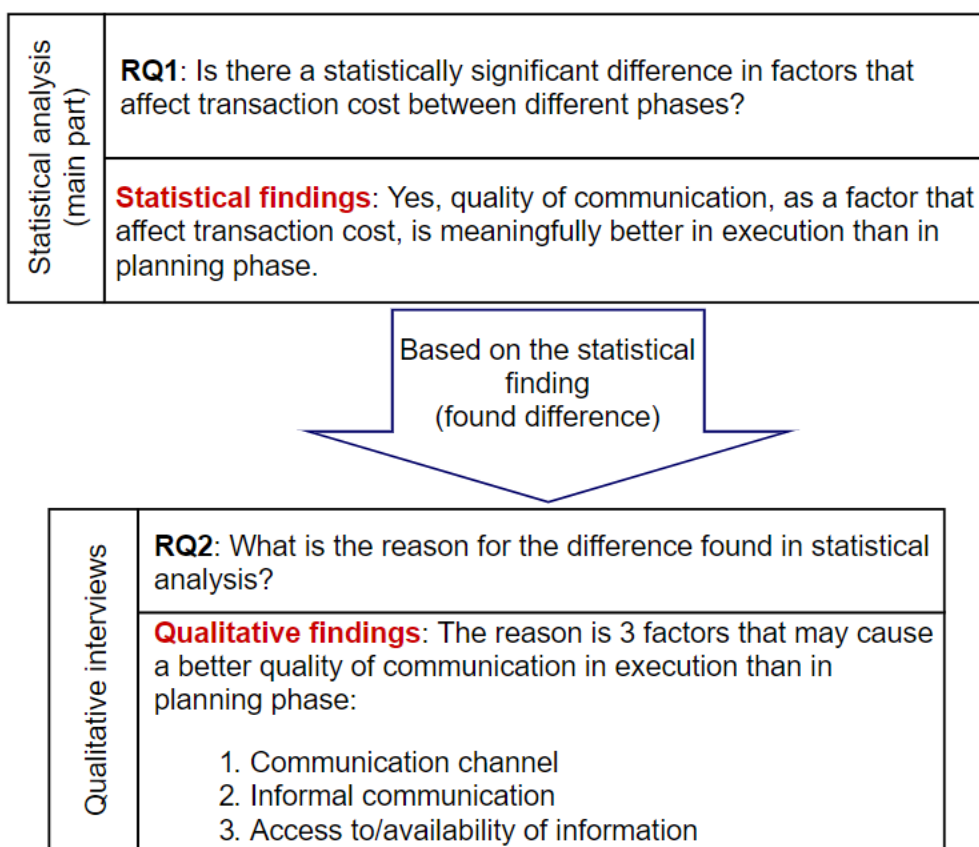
Statistical analysis (main part)

**RQ1**: Is there a statistically significant difference in factors that affect transaction cost between different phases?

**Statistical findings**: Yes, quality of communication, as a factor that affect transaction cost, is meaningfully better in execution than in planning phase.

Based on the statistical finding (found difference)

Qualitative interviews

**RQ2**: What is the reason for the difference found in statistical analysis?

**Qualitative findings**: The reason is 3 factors that may cause a better quality of communication in execution than in planning phase:

1. Communication channel
2. Informal communication
3. Access to/availability of information